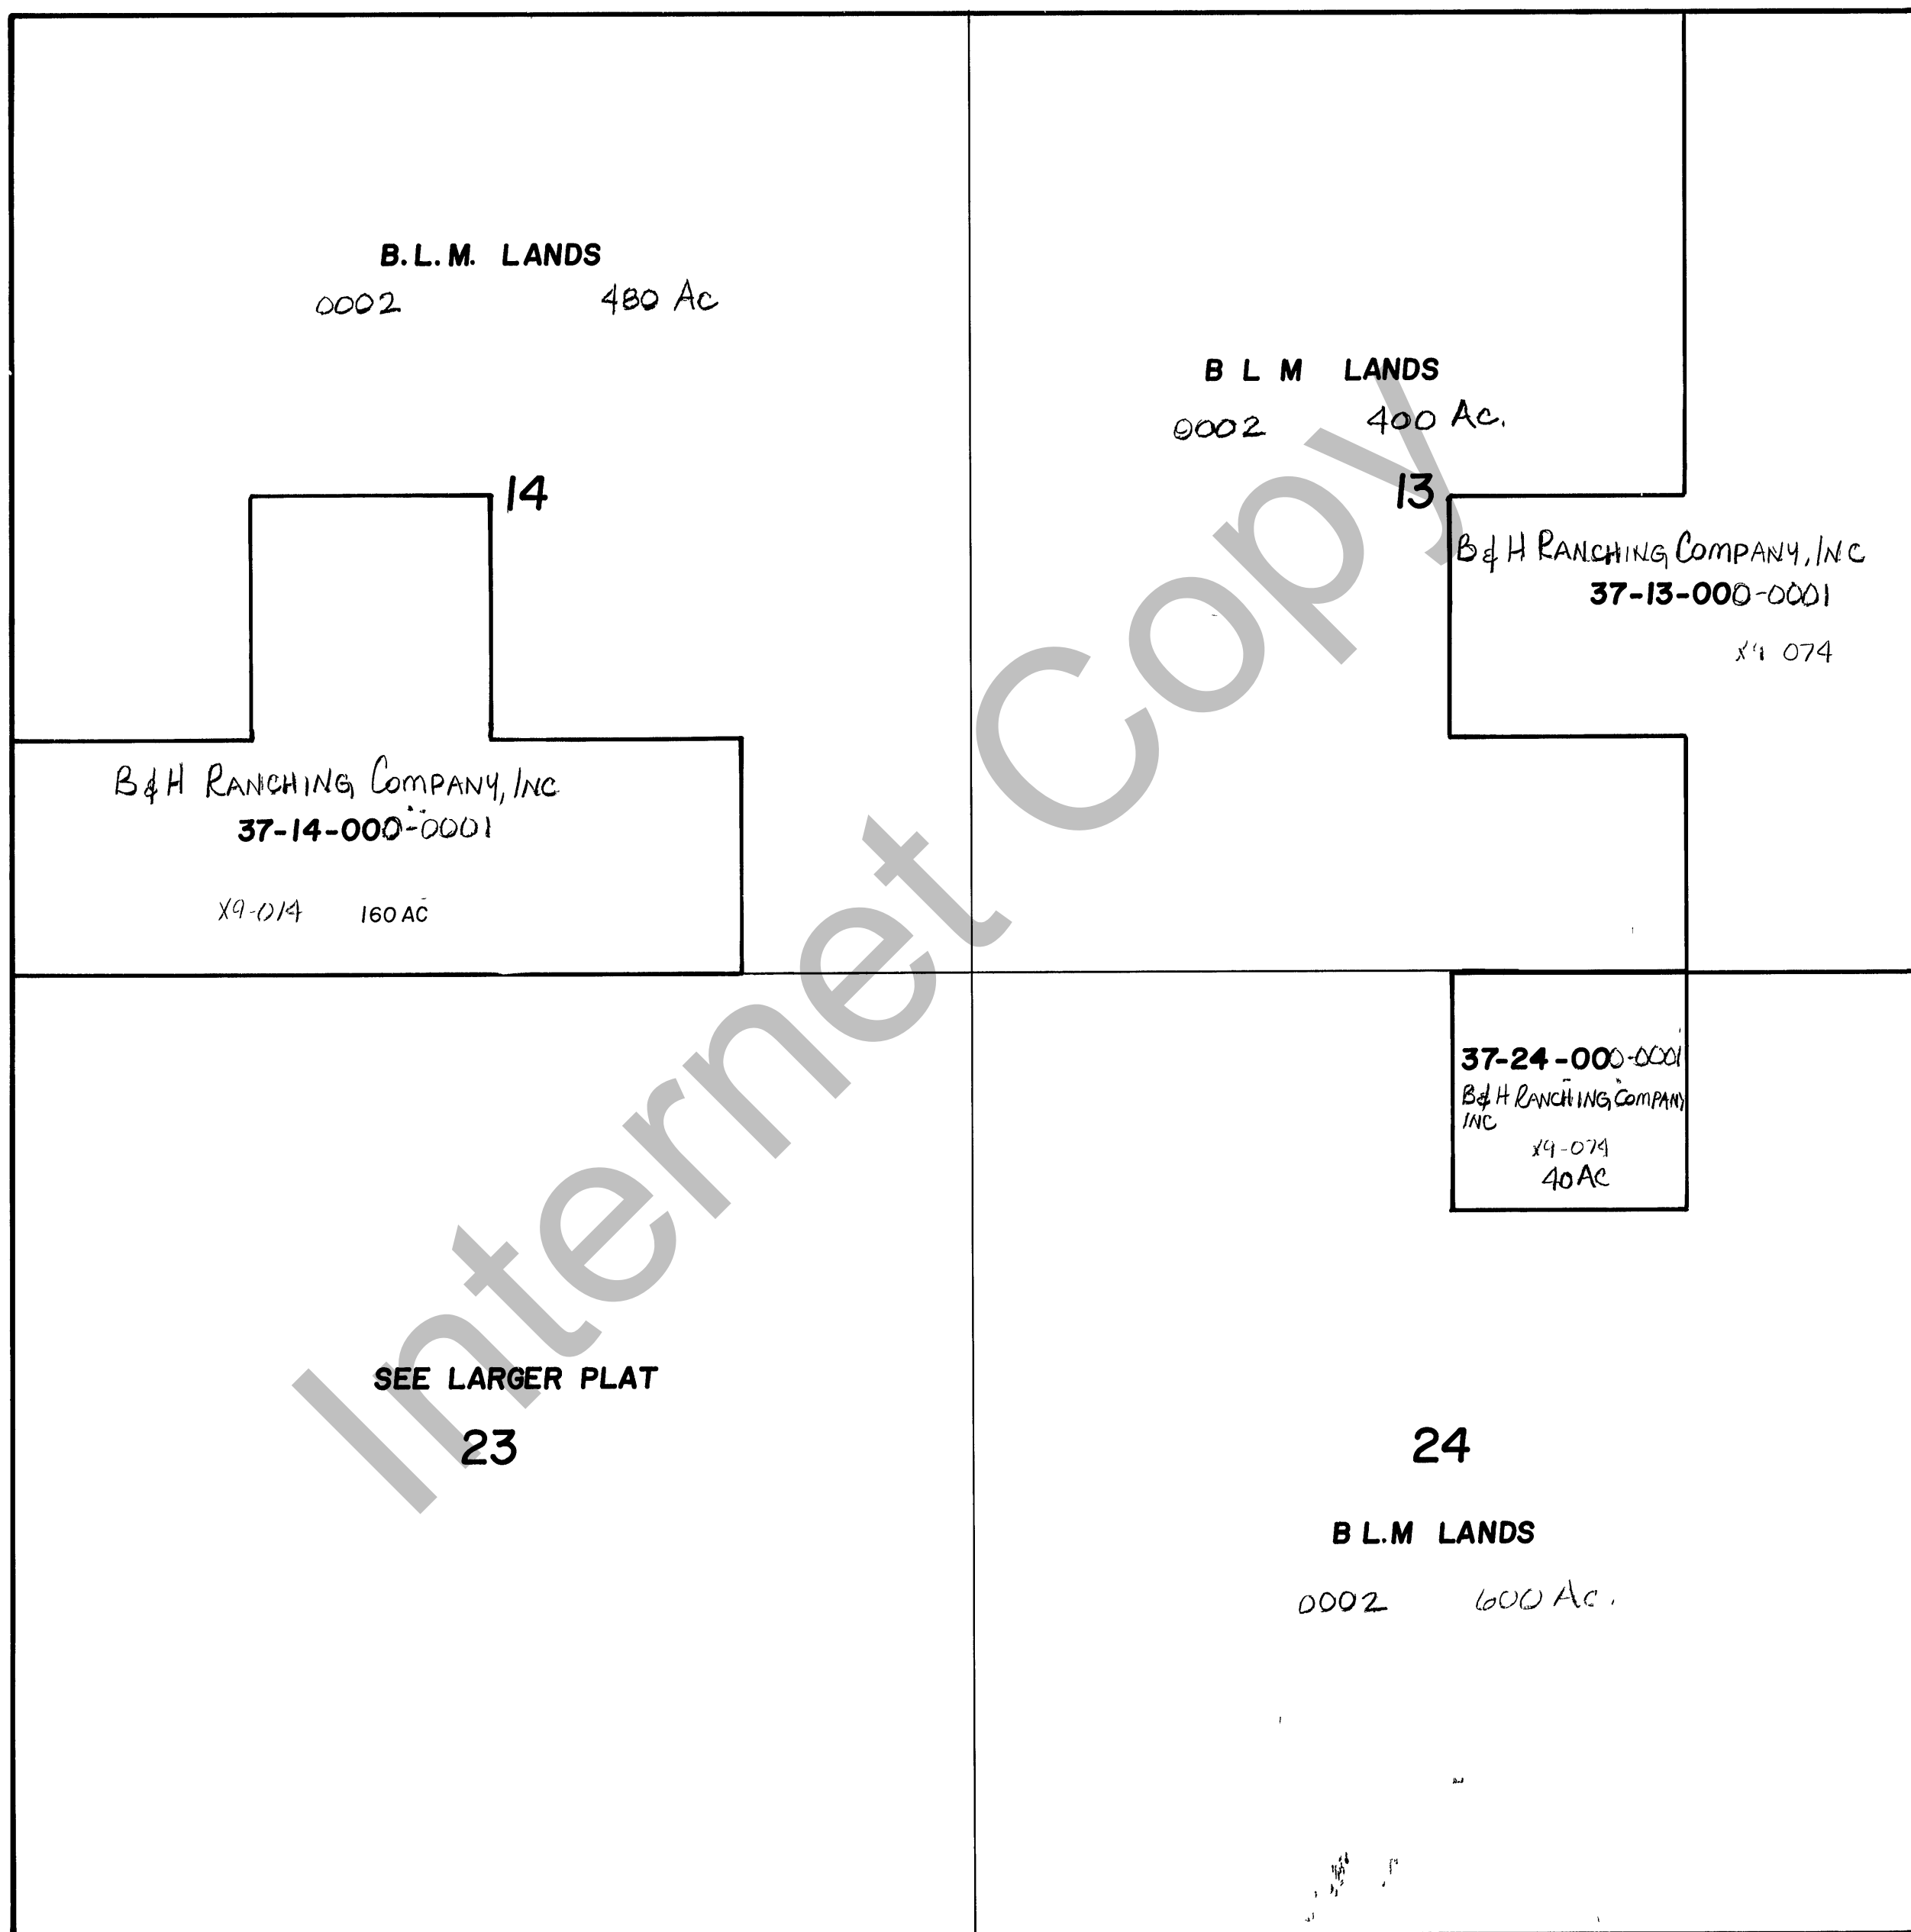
B.L.M. LANDS
0002 480 Ac

14

B&H RANCHING COMPANY, INC
37-14-000-0001

X9-014 160 AC

B L M LANDS
0002 400 Ac.

13

B&H RANCHING COMPANY, INC
37-13-000-0001

X9 074

37-24-000-0001
B&H RANCHING COMPANY INC
X9-074
40 AC

SEE LARGER PLAT
23

24

B L.M LANDS
0002 600 Ac.

Internet Copy